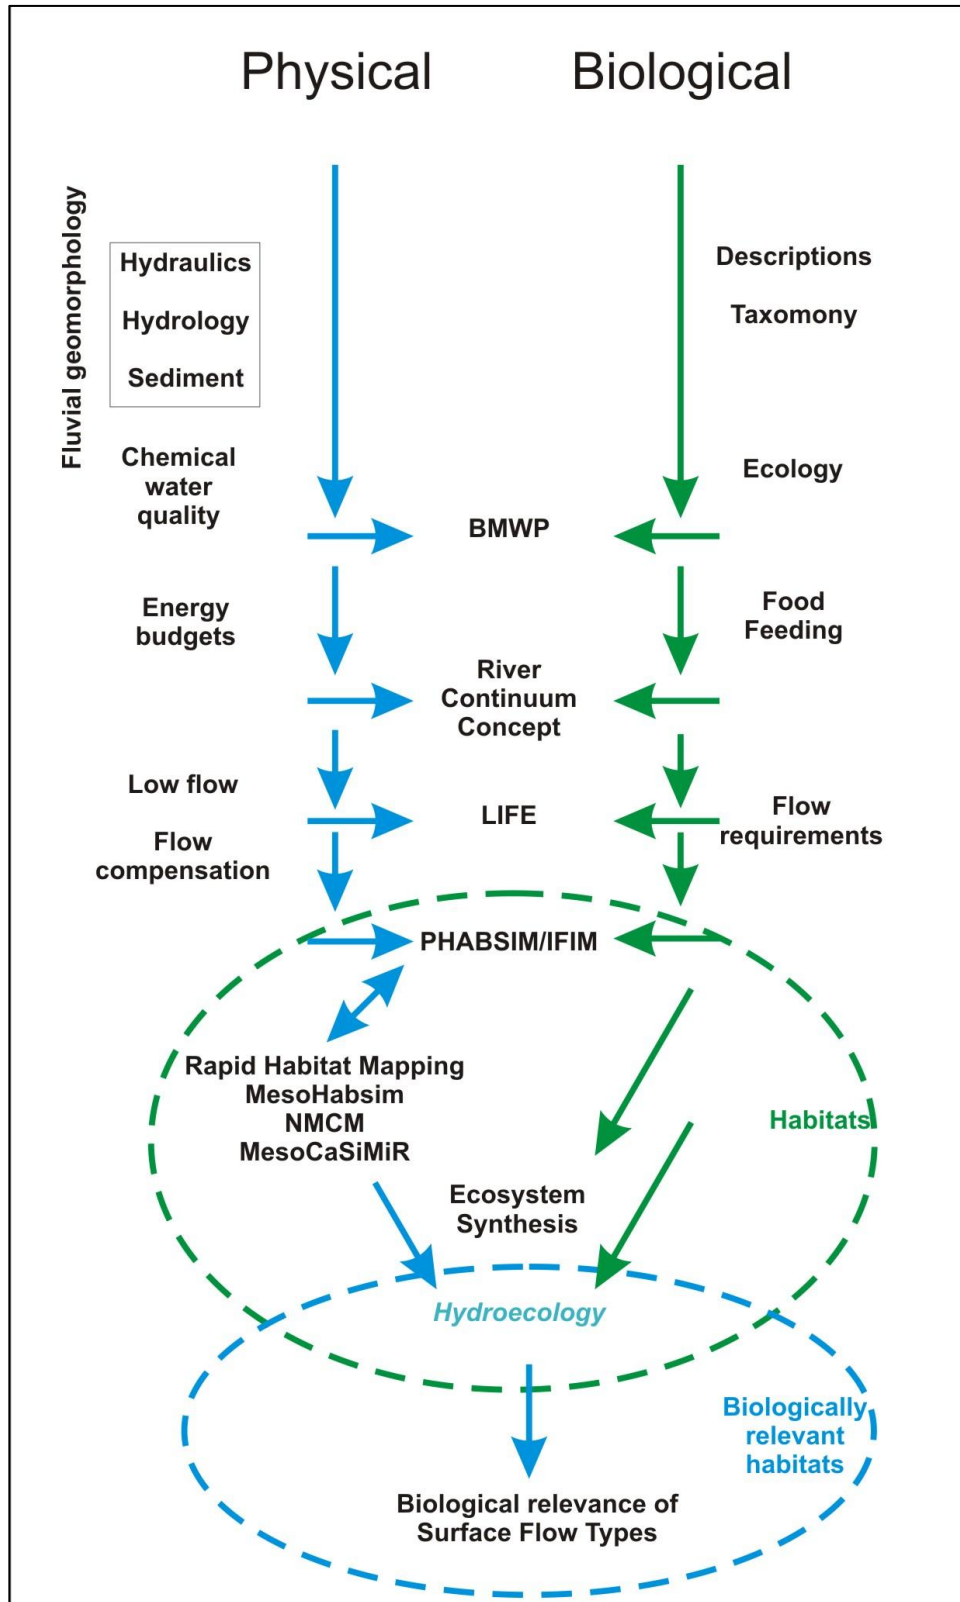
Physical

Biological

Fluvial geomorphology

Hydraulics

Hydrology

Sediment

Descriptions

Taxomony

Chemical water quality

Ecology

BMWP

Energy budgets

Food Feeding

River Continuum Concept

Low flow

Flow compensation

LIFE

Flow requirements

PHABSIM/IFIM

Rapid Habitat Mapping
MesoHabsim
NMCM
MesoCaSiMiR

Habitats

Ecosystem Synthesis

Hydroecology

Biologically relevant habitats

Biological relevance of Surface Flow Types